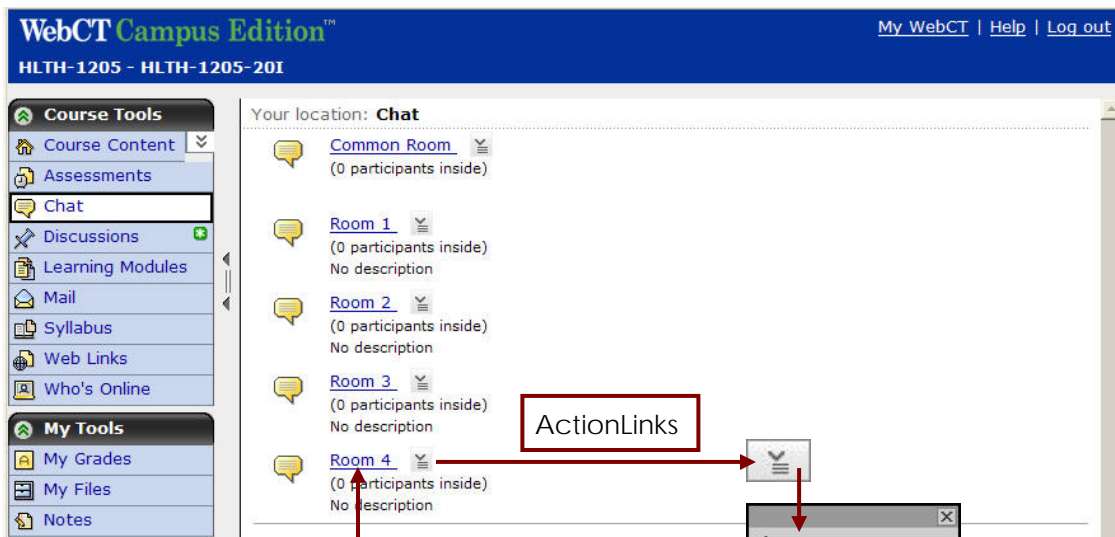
WebCT Campus Edition™

HLTH-1205 - HLTH-1205-20I

My WebCT | Help | Log out

Course Tools
Course Content
Assessments
Chat
Discussions
Learning Modules
Mail
Syllabus
Web Links
Who's Online

My Tools
My Grades
My Files
Notes

Your location: Chat

Common Room
(0 participants inside)

Room 1
(0 participants inside)
No description

Room 2
(0 participants inside)
No description

Room 3
(0 participants inside)
No description

Room 4
(0 participants inside)
No description

ActionLinks